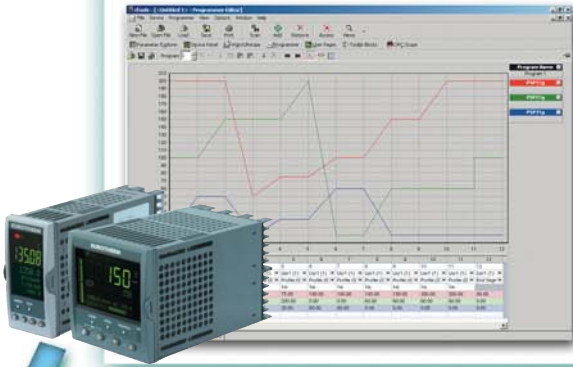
iTools - [ Untitled 1 - Programmer Editor]

File Device Programmer View Options Window Help

New File Open File Load Save Print Scan Add Access Views

Parameter Explorer Device Panel Flash/Recipe Programmer User Pages Toolkit Blocks OPC Scope

Program

Program Name

Program 1

PSP1p

PSP2p

PSP3p

4 5 6 7 8 9 10 11 12

13508

150

EUROTHERM